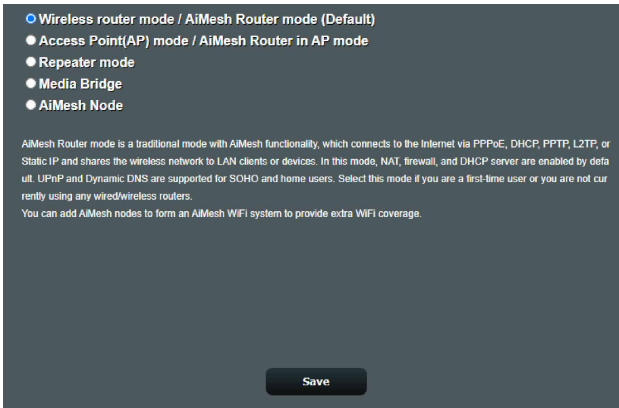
Wireless router mode / AiMesh Router mode (Default)
Access Point(AP) mode / AiMesh Router in AP mode
Repeater mode
Media Bridge
AiMesh Node

AiMesh Router mode is a traditional mode with AiMesh functionality, which connects to the Internet via PPPoE, DHCP, PPTP, L2TP, or Static IP and shares the wireless network to LAN clients or devices. In this mode, NAT, firewall, and DHCP server are enabled by default. UPnP and Dynamic DNS are supported for SOHO and home users. Select this mode if you are a first-time user or you are not currently using any wired/wireless routers.
You can add AiMesh nodes to form an AiMesh WiFi system to provide extra WiFi coverage.

Save